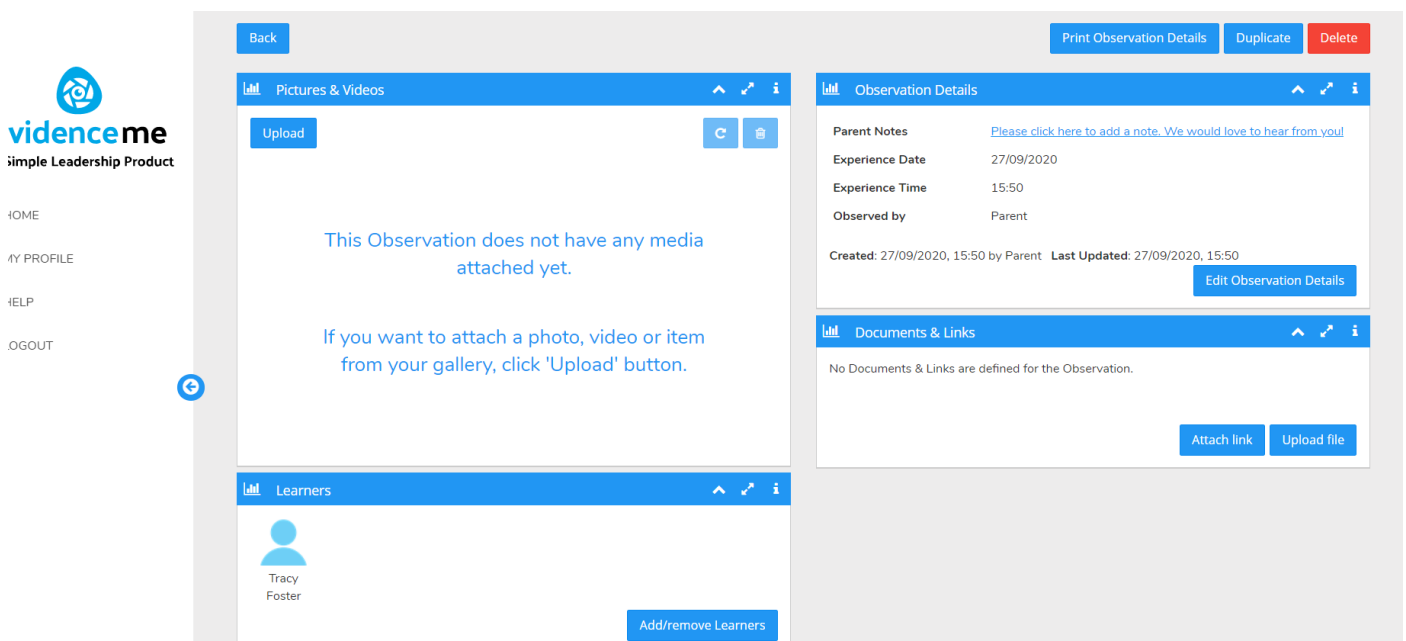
videnceme
Simple Leadership Product

HOME
MY PROFILE
HELP
LOGOUT

Back

Print Observation Details
Duplicate
Delete

Pictures & Videos

Upload

This Observation does not have any media attached yet.

If you want to attach a photo, video or item from your gallery, click 'Upload' button.

Learners

Tracy Foster

Add/remove Learners

Observation Details

| | |
|---|---|
| Parent Notes | Please click here to add a note. We would love to hear from you! |
| Experience Date | 27/09/2020 |
| Experience Time | 15:50 |
| Observed by | Parent |

Created: 27/09/2020, 15:50 by Parent Last Updated: 27/09/2020, 15:50

Edit Observation Details

Documents & Links

No Documents & Links are defined for the Observation.

Attach link
Upload file